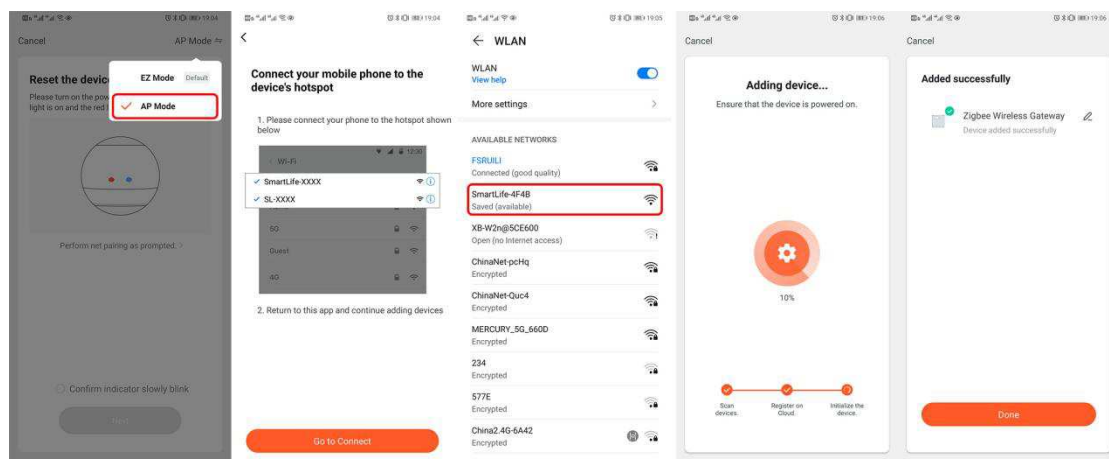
19:04

Cancel

AP Mode

EZ Mode Default

AP Mode

Reset the device

Please turn on the pow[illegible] light is on and the red l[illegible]

Perform net pairing as prompted. >

Confirm indicator slowly blink

Next

19:04

<

Connect your mobile phone to the device's hotspot

1. Please connect your phone to the hotspot shown below

Wi-Fi

SmartLife-XXXX

SL-XXXX

5G

Guest

4G

2. Return to this app and continue adding devices

Go to Connect

19:05

← WLAN

WLAN
View help

More settings >

AVAILABLE NETWORKS

FSRUILI
Connected (good quality)

SmartLife-4F4B
Saved (available)

XB-W2n@5CE600
Open (no Internet access)

ChinaNet-pcHq
Encrypted

ChinaNet-Quc4
Encrypted

MERCURY_5G_660D
Encrypted

234
Encrypted

577E
Encrypted

China2.4G-6A42
Encrypted

19:06

Cancel

Adding device...

Ensure that the device is powered on.

10%

Scan devices.

Register on Cloud.

Initialize the device.

19:06

Cancel

Added successfully

Zigbee Wireless Gateway

Device added successfully

Done